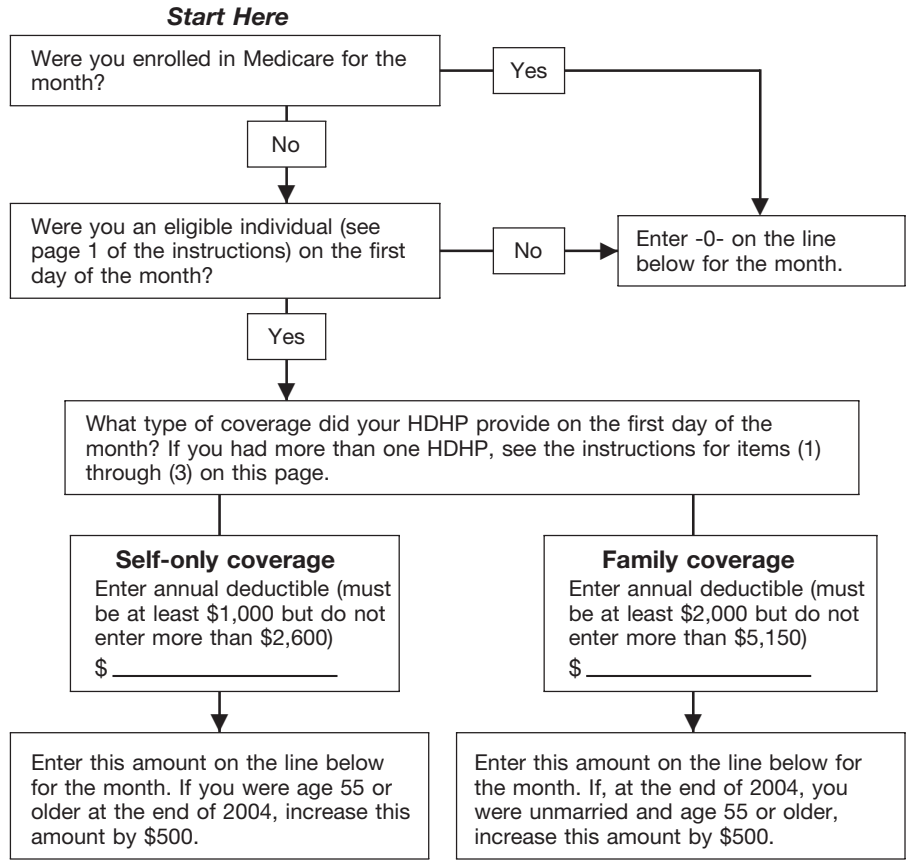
Start Here

Were you enrolled in Medicare for the month?

Yes

No

Were you an eligible individual (see page 1 of the instructions) on the first day of the month?

No

Enter -0- on the line below for the month.

Yes

What type of coverage did your HDHP provide on the first day of the month? If you had more than one HDHP, see the instructions for items (1) through (3) on this page.

Self-only coverage
Enter annual deductible (must be at least $1,000 but do not enter more than $2,600)
$ ________

Family coverage
Enter annual deductible (must be at least $2,000 but do not enter more than $5,150)
$ ________

Enter this amount on the line below for the month. If you were age 55 or older at the end of 2004, increase this amount by $500.

Enter this amount on the line below for the month. If, at the end of 2004, you were unmarried and age 55 or older, increase this amount by $500.